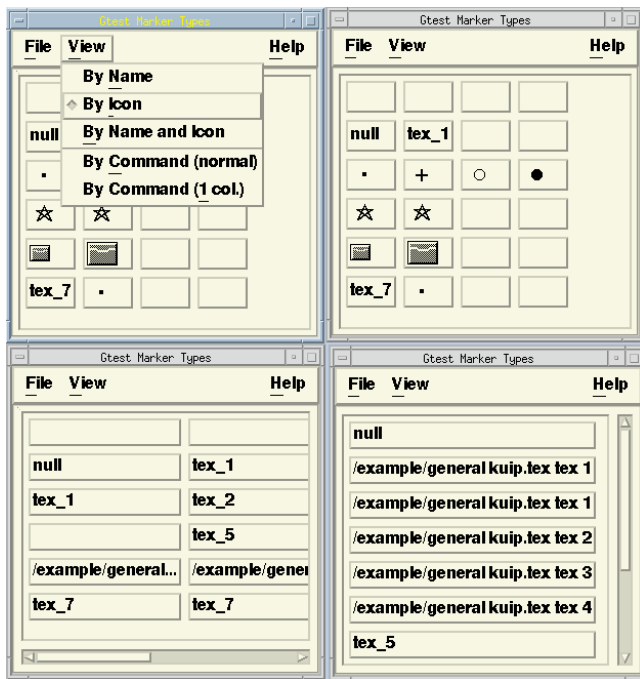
Gtest Marker Types

File View Help

By Name
By Icon
By Name and Icon
By Command (normal)
By Command (1 col.)

null

tex_7

Gtest Marker Types

File View Help

null tex_1

tex_7

Gtest Marker Types

File View Help

null tex_1
tex_1 tex_2
tex_5
/example/general... /example/gener
tex_7 tex_7

Gtest Marker Types

File View Help

null
/example/general kuip.tex tex 1
/example/general kuip.tex tex 1
/example/general kuip.tex tex 2
/example/general kuip.tex tex 3
/example/general kuip.tex tex 4
tex_5